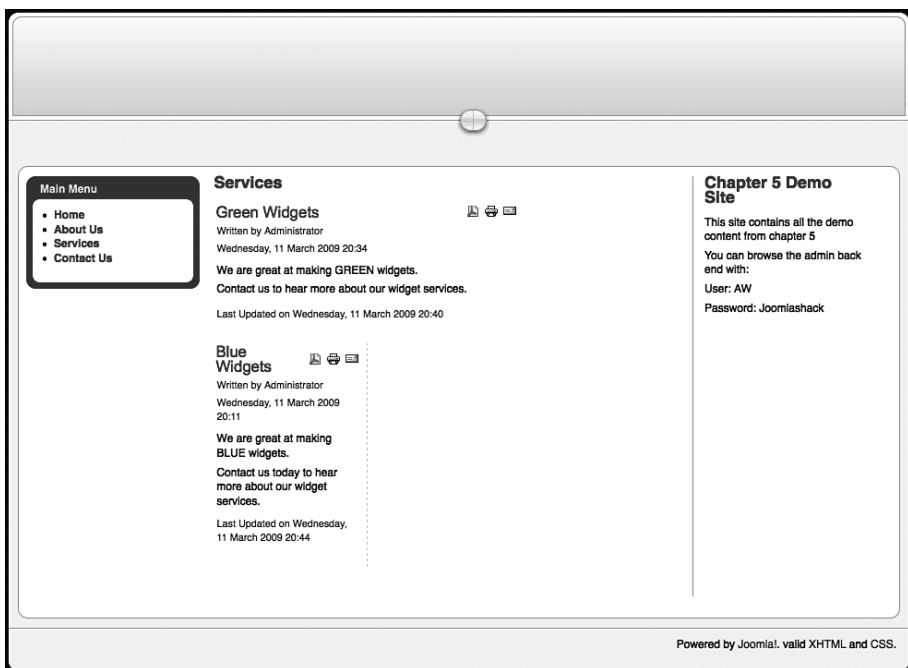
Main Menu

- Home
- About Us
- Services
- Contact Us

Services

Green Widgets

Written by Administrator

Wednesday, 11 March 2009 20:34

We are great at making GREEN widgets.

Contact us to hear more about our widget services.

Last Updated on Wednesday, 11 March 2009 20:40

Blue Widgets

Written by Administrator

Wednesday, 11 March 2009 20:11

We are great at making BLUE widgets.

Contact us today to hear more about our widget services.

Last Updated on Wednesday, 11 March 2009 20:44

Chapter 5 Demo Site

This site contains all the demo content from chapter 5

You can browse the admin back end with:

User: AW

Password: Joomlashack

Powered by Joomla!. valid XHTML and CSS.